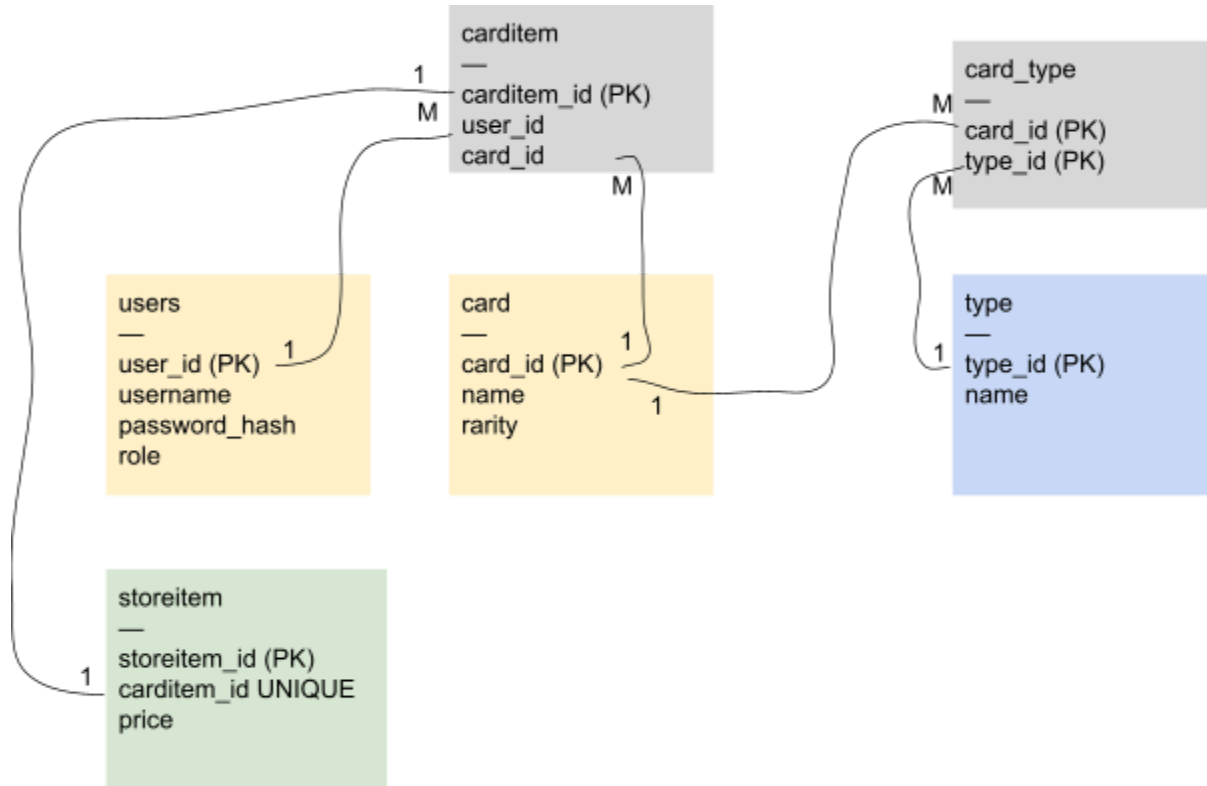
carditem
—
carditem_id (PK)
user_id
card_id

1
M
M

card_type
—
card_id (PK)
type_id (PK)

M
M

users
—
user_id (PK)
username
password_hash
role

1

card
—
card_id (PK)
name
rarity

1
1

type
—
type_id (PK)
name

1

storeitem
—
storeitem_id (PK)
carditem_id UNIQUE
price

1